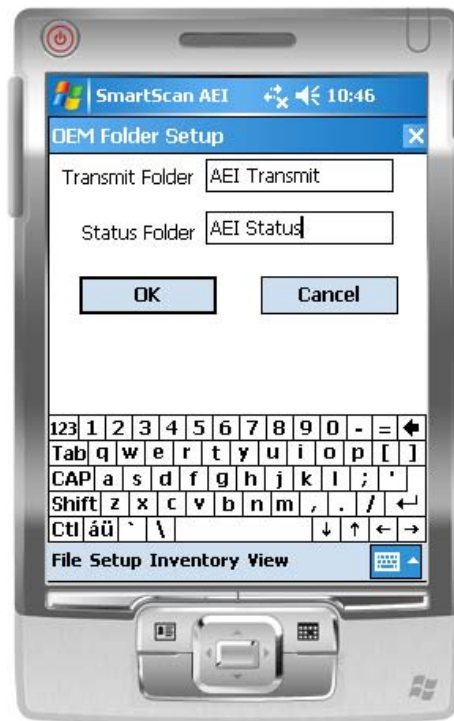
SmartScan AEI 10:46

OEM Folder Setup

Transmit Folder AEI Transmit

Status Folder AEI Status

OK

Cancel

123 1 2 3 4 5 6 7 8 9 0 - =
Tab q w e r t y u i o p [ ]
CAP a s d f g h j k l ; '
Shift z x c v b n m , . /
Ctl áü ` \

File Setup Inventory View